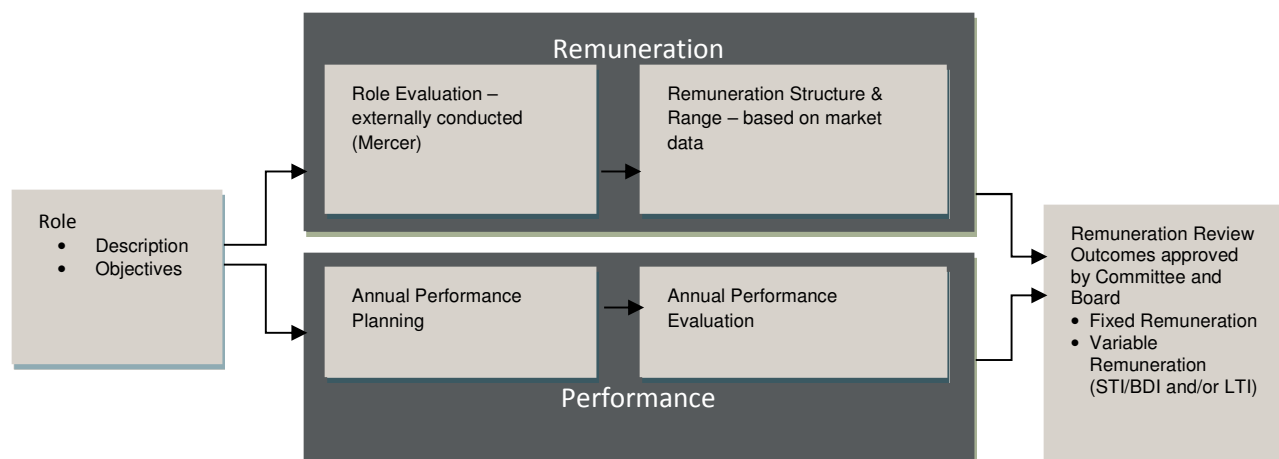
Role
- Description
- Objectives

Remuneration

Role Evaluation – externally conducted (Mercer)

Remuneration Structure & Range – based on market data

Annual Performance Planning

Annual Performance Evaluation

Performance

Remuneration Review Outcomes approved by Committee and Board
- Fixed Remuneration
- Variable Remuneration (STI/BDI and/or LTI)